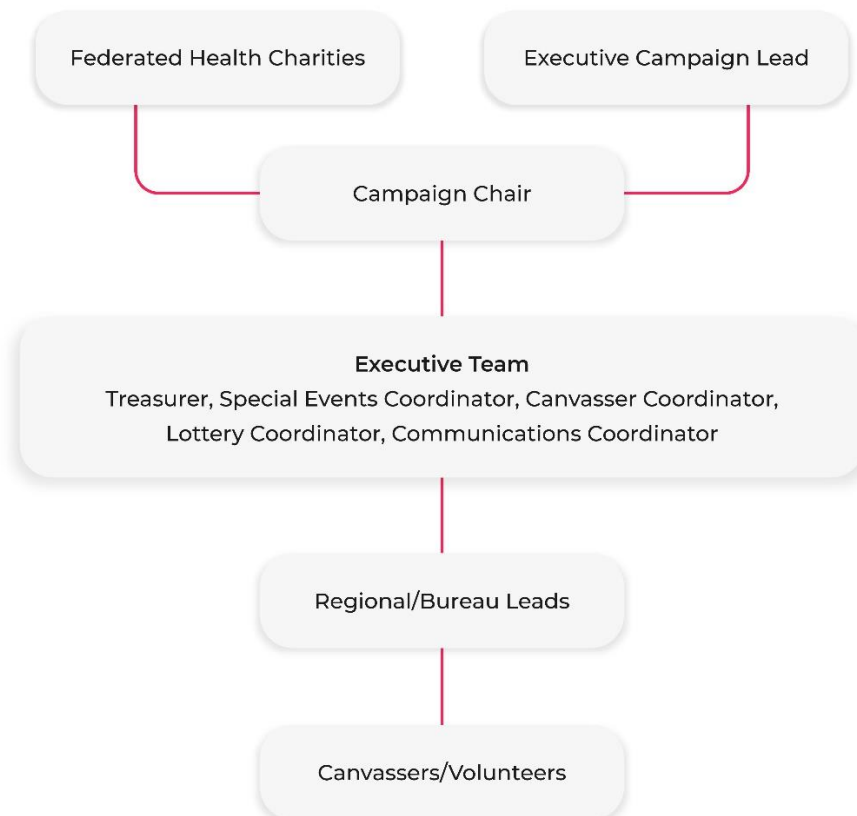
Federated Health Charities

Executive Campaign Lead

Campaign Chair

Executive Team
Treasurer, Special Events Coordinator, Canvasser Coordinator, Lottery Coordinator, Communications Coordinator

Regional/Bureau Leads

Canvassers/Volunteers